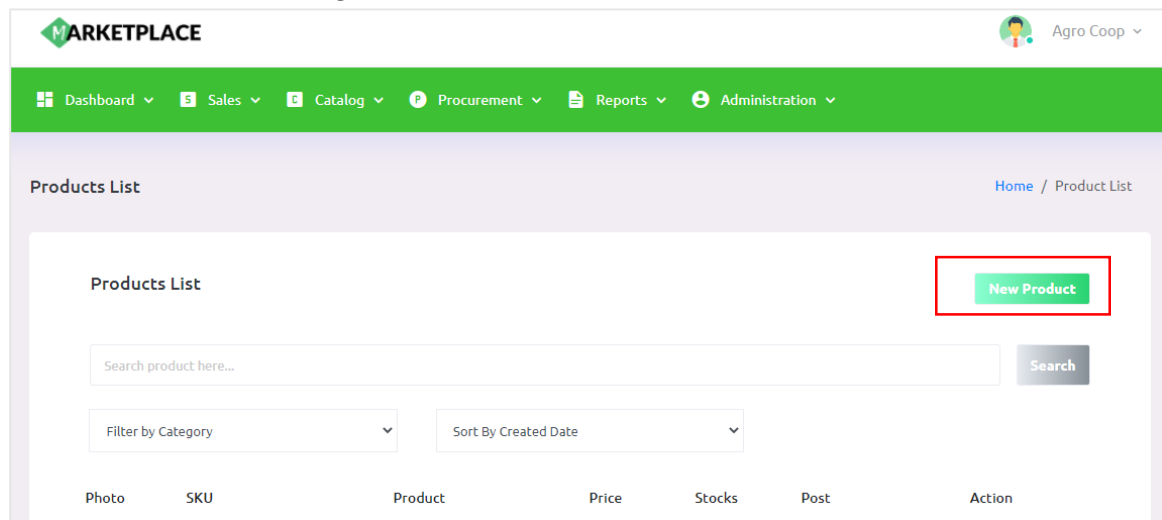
MARKETPLACE

Agro Coop

Dashboard
Sales
Catalog
Procurement
Reports
Administration

Products List

Home / Product List

Products List

New Product

Search product here...

Search

Filter by Category

Sort By Created Date

| Photo | SKU | Product | Price | Stocks | Post | Action |
|---|---|---|---|---|---|---|